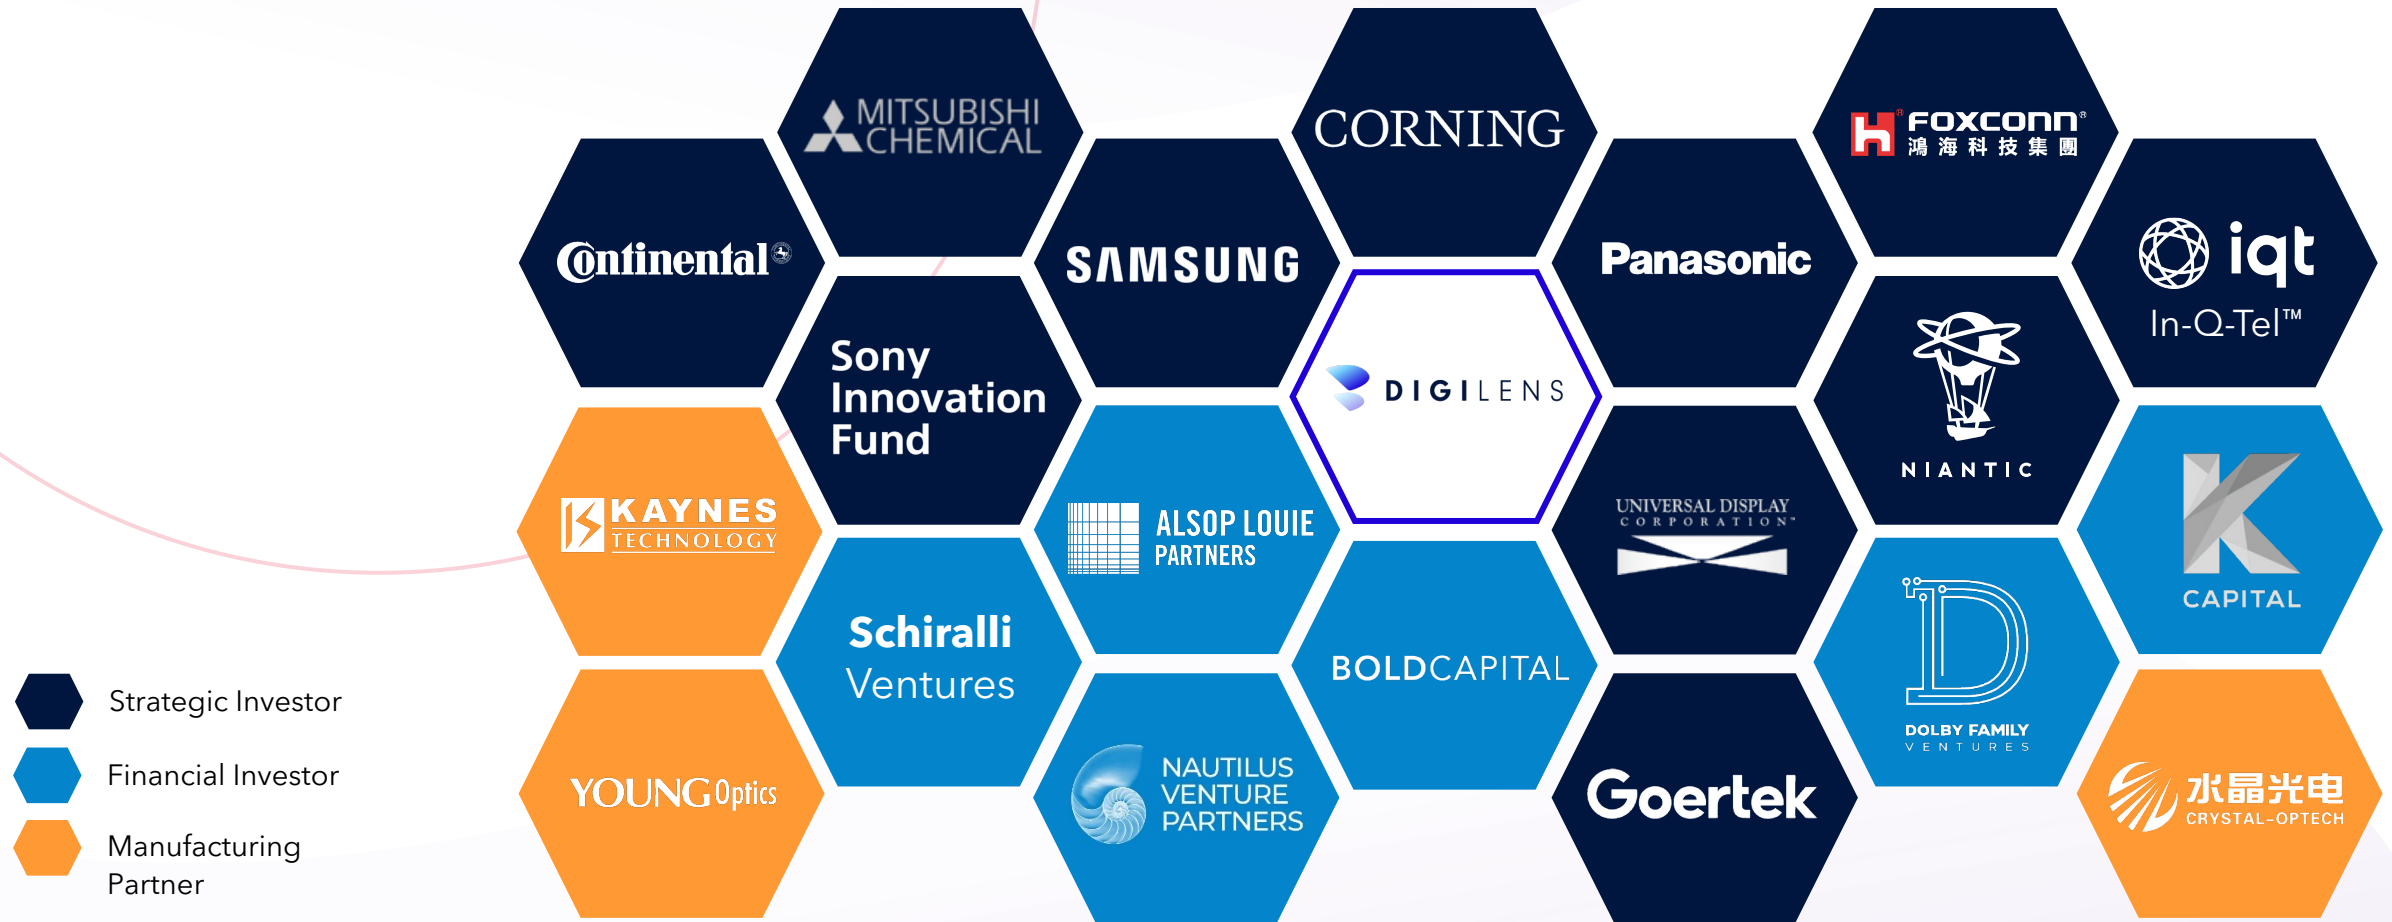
MITSUBISHI CHEMICAL

CORNING

FOXCONN 鴻海科技集團

Continental

SAMSUNG

Panasonic

iqt In-Q-Tel™

Sony Innovation Fund

DIGILENS

NIANTIC

KAYNES TECHNOLOGY

ALSOP LOUIE PARTNERS

UNIVERSAL DISPLAY CORPORATION

K CAPITAL

Schiralli Ventures

BOLDCAPITAL

DOLBY FAMILY VENTURES

YOUNG Optics

NAUTILUS VENTURE PARTNERS

Goertek

水晶光电 CRYSTAL-OPTECH

Strategic Investor

Financial Investor

Manufacturing Partner